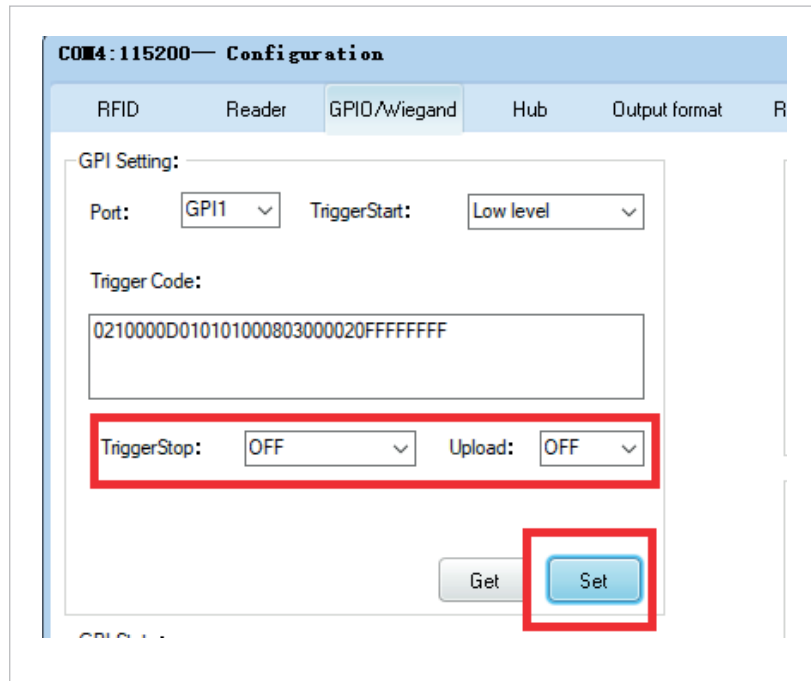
COM4:115200— Configuration

RFID Reader GPIO/Wiegand Hub Output format R

GPI Setting:

Port: GPI1 TriggerStart: Low level

Trigger Code:

0210000D01010100080300002​0FFFFFFFF

TriggerStop: OFF Upload: OFF

Get Set

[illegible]